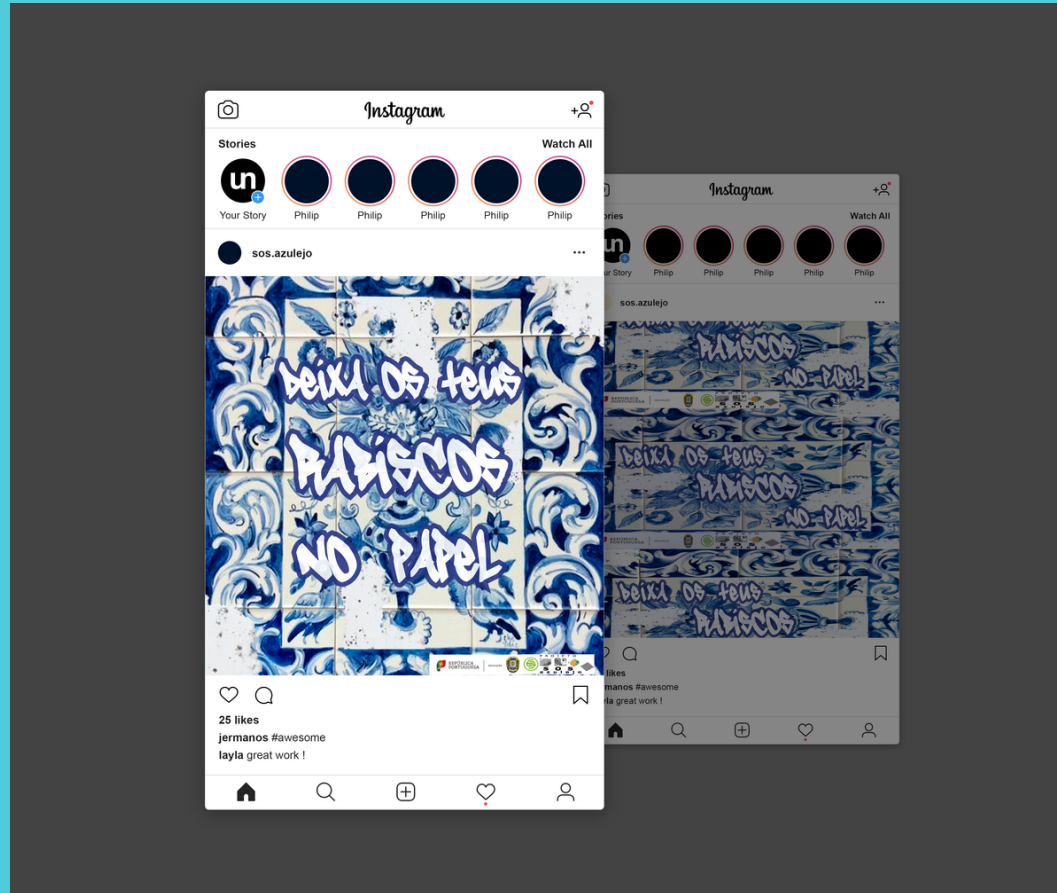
Instagram

Stories
Watch All

Your Story
Philip
Philip
Philip
Philip
Philip

sos.azulejo

deixa os teus
RABISCOS
NO PAPEL

25 likes
jermanos #awesome
layla great work !

Instagram

ories
Watch All

our Story
Philip
Philip
Philip
Philip
Philip

sos.azulejo

RABISCOS
NO PAPEL
deixa os teus
RABISCOS
NO PAPEL
deixa os teus
RABISCOS

likes
jermanos #awesome
layla great work !